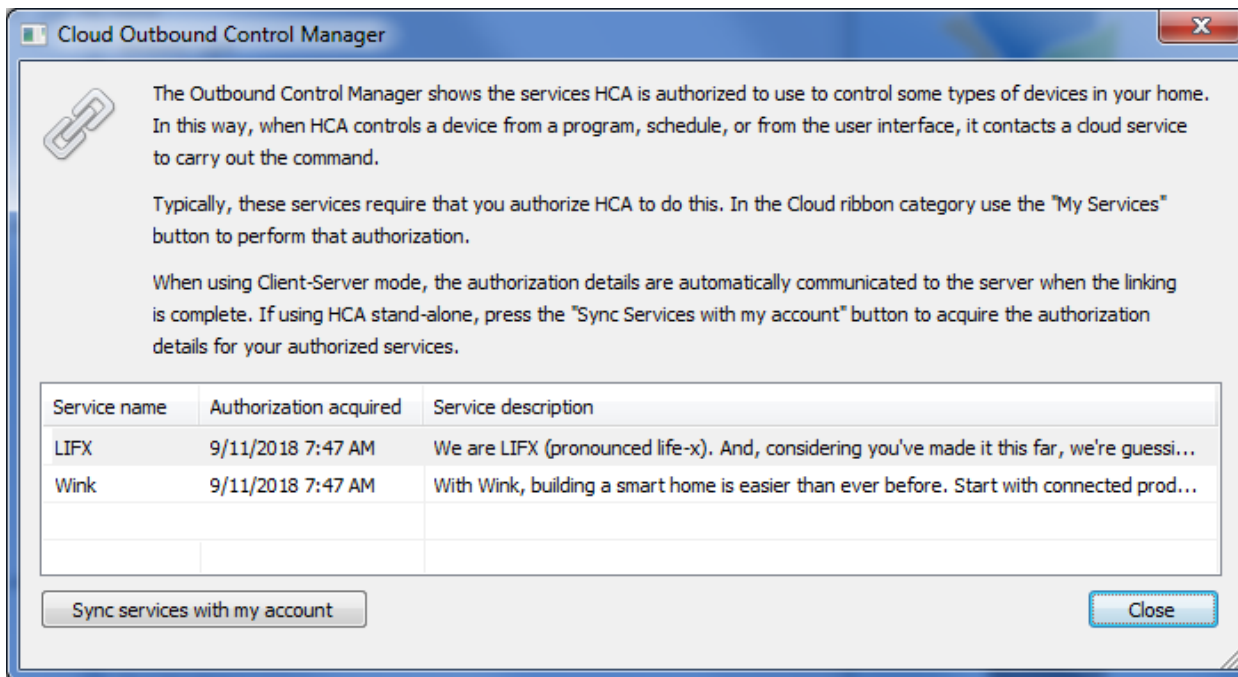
Cloud Outbound Control Manager

X

The Outbound Control Manager shows the services HCA is authorized to use to control some types of devices in your home. In this way, when HCA controls a device from a program, schedule, or from the user interface, it contacts a cloud service to carry out the command.

Typically, these services require that you authorize HCA to do this. In the Cloud ribbon category use the "My Services" button to perform that authorization.

When using Client-Server mode, the authorization details are automatically communicated to the server when the linking is complete. If using HCA stand-alone, press the "Sync Services with my account" button to acquire the authorization details for your authorized services.

| Service name | Authorization acquired | Service description |
|---|---|---|
| LIFX | 9/11/2018 7:47 AM | We are LIFX (pronounced life-x). And, considering you've made it this far, we're guessi... |
| Wink | 9/11/2018 7:47 AM | With Wink, building a smart home is easier than ever before. Start with connected prod... |
| | | |
| | | |

Sync services with my account

Close